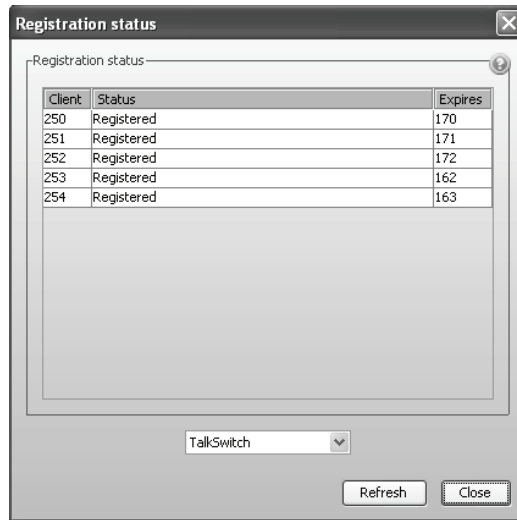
Registration status

Registration status

| Client | Status | Expires |
|---|---|---|
| 250 | Registered | 170 |
| 251 | Registered | 171 |
| 252 | Registered | 172 |
| 253 | Registered | 162 |
| 254 | Registered | 163 |

TalkSwitch

Refresh Close